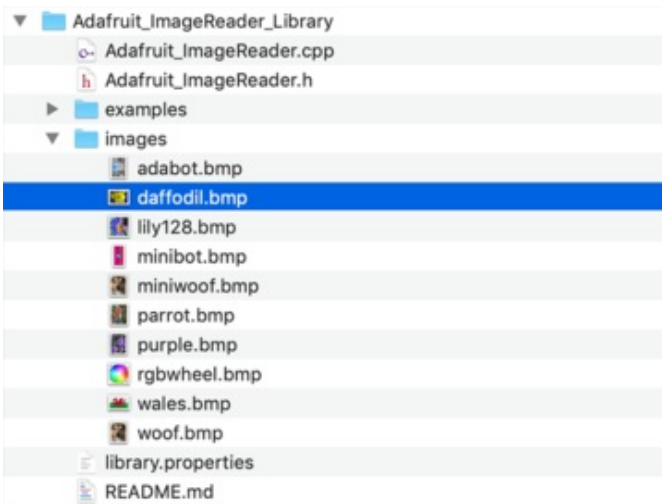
Adafruit_ImageReader_Library
Adafruit_ImageReader.cpp
h Adafruit_ImageReader.h
examples
images
adabot.bmp
daffodil.bmp
lily128.bmp
minibot.bmp
miniwoof.bmp
parrot.bmp
purple.bmp
rgbwheel.bmp
wales.bmp
woof.bmp
library.properties
README.md